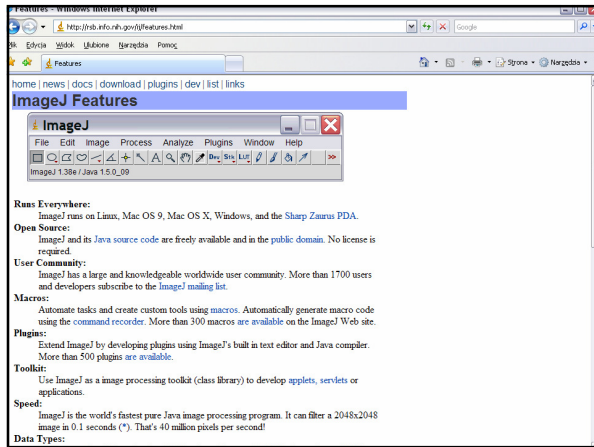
Features - Windows Internet Explorer

http://rsb.info.nih.gov/ij/features.html

Google

ik Edycja Widok Ulubione Narzędzia Pomoc

Features

Strona Narzędzia

home | news | docs | download | plugins | dev | list | links

ImageJ Features

ImageJ

File Edit Image Process Analyze Plugins Window Help

Dev Stk LUT >>

ImageJ 1.38e / Java 1.5.0_09

Runs Everywhere:

ImageJ runs on Linux, Mac OS 9, Mac OS X, Windows, and the Sharp Zaurus PDA.

Open Source:

ImageJ and its Java source code are freely available and in the public domain. No license is required.

User Community:

ImageJ has a large and knowledgeable worldwide user community. More than 1700 users and developers subscribe to the ImageJ mailing list.

Macros:

Automate tasks and create custom tools using macros. Automatically generate macro code using the command recorder. More than 300 macros are available on the ImageJ Web site.

Plugins:

Extend ImageJ by developing plugins using ImageJ's built in text editor and Java compiler. More than 500 plugins are available.

Toolkit:

Use ImageJ as a image processing toolkit (class library) to develop applets, servlets or applications.

Speed:

ImageJ is the world's fastest pure Java image processing program. It can filter a 2048x2048 image in 0.1 seconds (*). That's 40 million pixels per second!

Data Types: